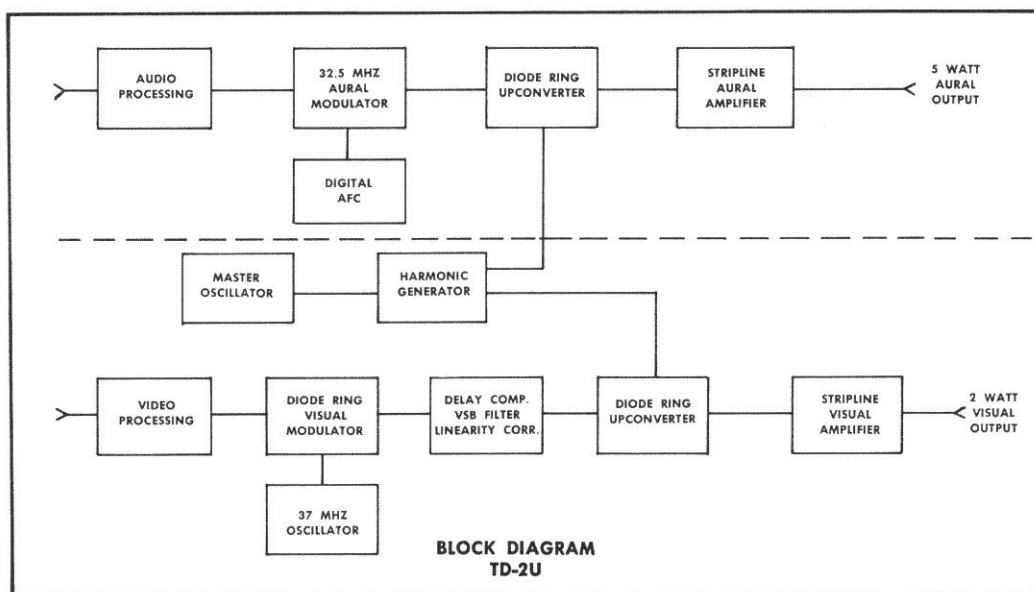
AUDIO PROCESSING

32.5 MHZ AURAL MODULATOR

DIODE RING UPCONVERTER

STRIPLINE AURAL AMPLIFIER

5 WATT AURAL OUTPUT

DIGITAL AFC

MASTER OSCILLATOR

HARMONIC GENERATOR

VIDEO PROCESSING

DIODE RING VISUAL MODULATOR

DELAY COMP. VSB FILTER LINEARITY CORR.

DIODE RING UPCONVERTER

STRIPLINE VISUAL AMPLIFIER

2 WATT VISUAL OUTPUT

37 MHZ OSCILLATOR

BLOCK DIAGRAM
TD-2U